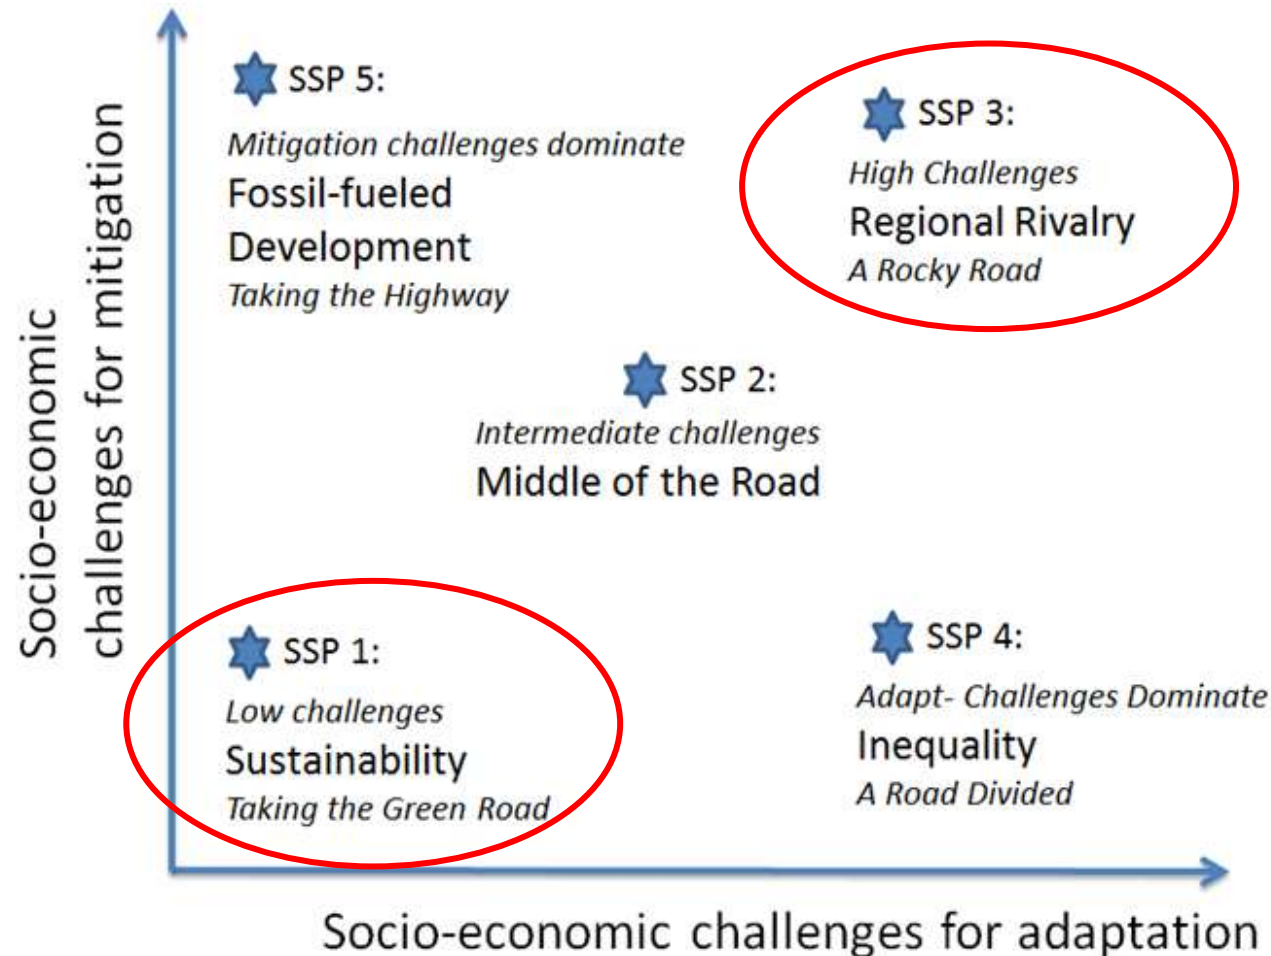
Socio-economic challenges for mitigation

SSP 5:
Mitigation challenges dominate
Fossil-fueled Development
Taking the Highway

SSP 3:
High Challenges
Regional Rivalry
A Rocky Road

SSP 2:
Intermediate challenges
Middle of the Road

SSP 1:
Low challenges
Sustainability
Taking the Green Road

SSP 4:
Adapt- Challenges Dominate
Inequality
A Road Divided

Socio-economic challenges for adaptation